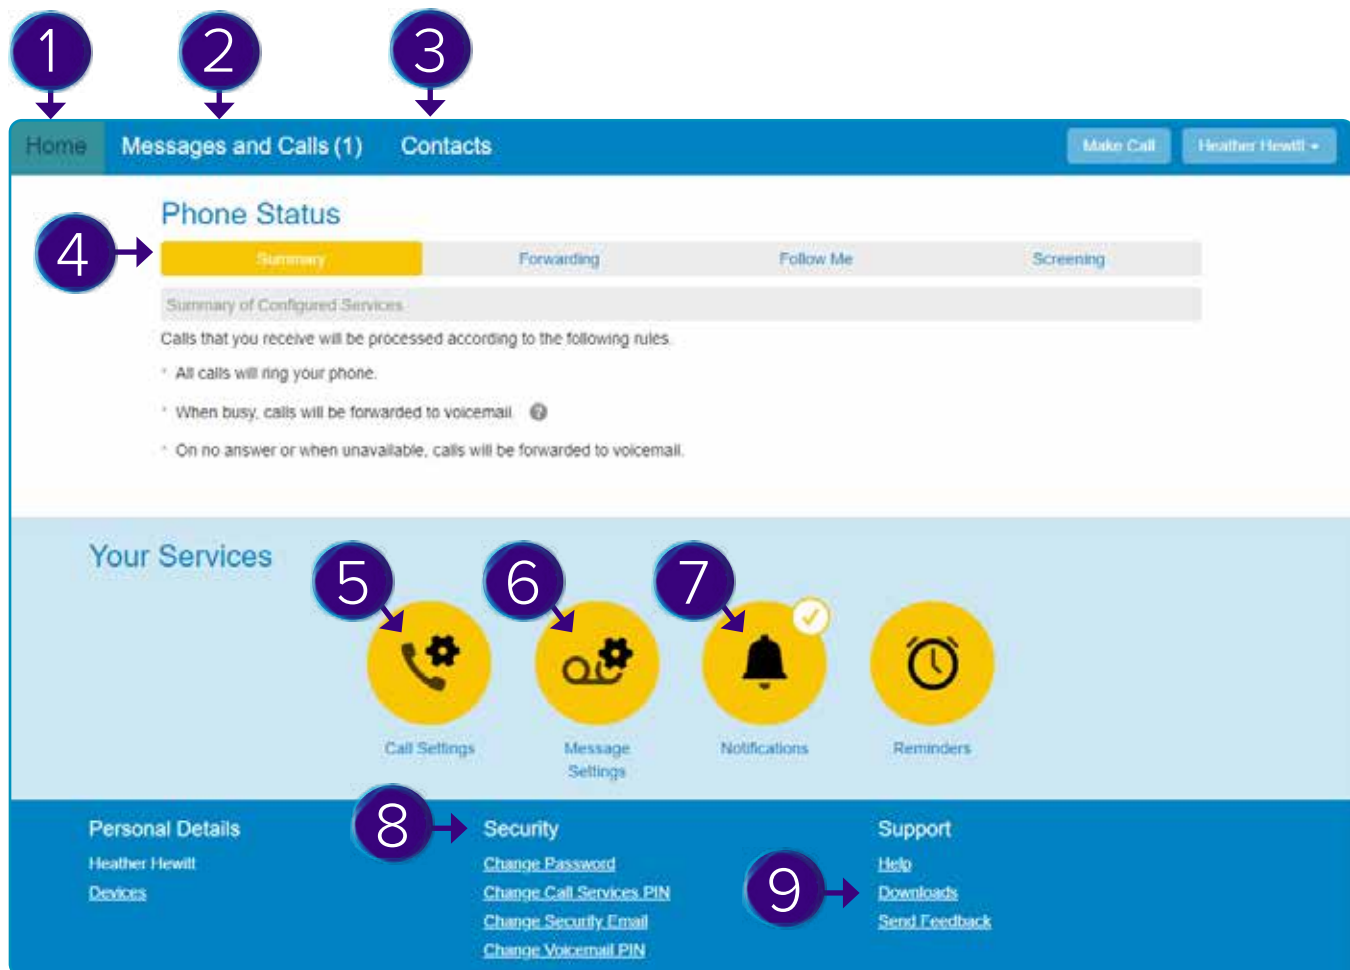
1 2 3

Home Messages and Calls (1) Contacts Make Call Heather Hewitt

Phone Status

4

Summary Forwarding Follow Me Screening

Summary of Configured Services

Calls that you receive will be processed according to the following rules.

All calls will ring your phone.

When busy, calls will be forwarded to voicemail.

On no answer or when unavailable, calls will be forwarded to voicemail.

Your Services

5 6 7

Call Settings

Message Settings

Notifications

Reminders

Personal Details

Heather Hewitt

Devices

8

Security

Change Password

Change Call Services PIN

Change Security Email

Change Voicemail PIN

Support

9

Help

Downloads

Send Feedback